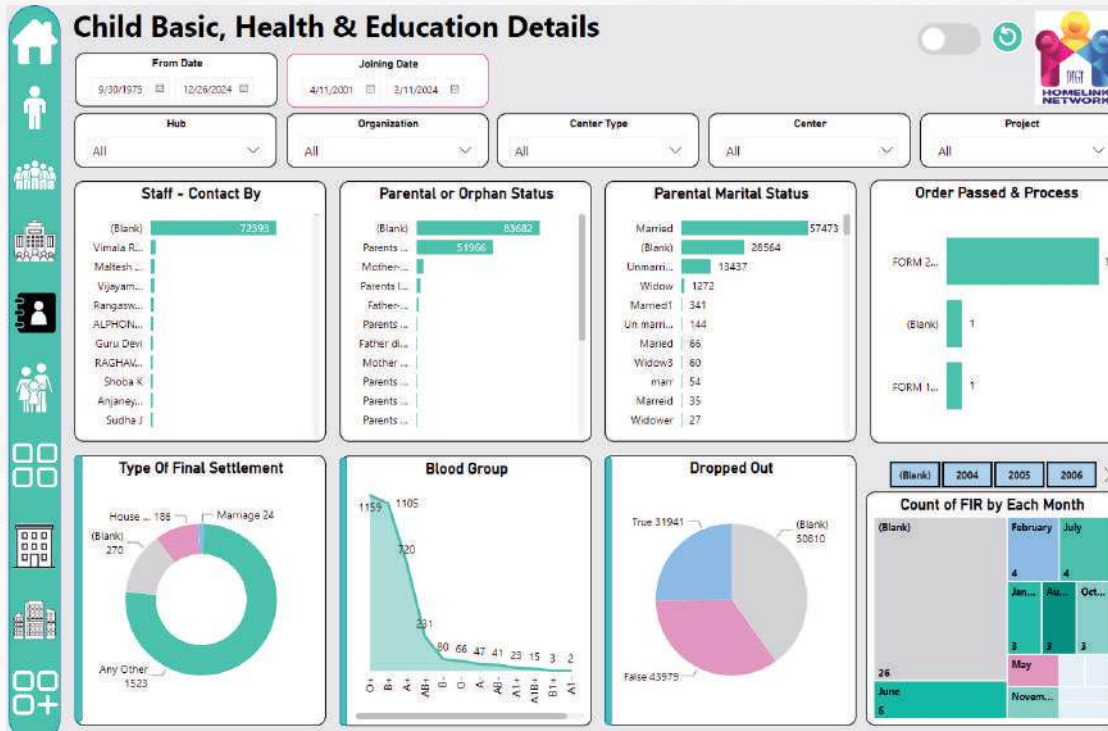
Child Basic, Health & Education Details

From Date
9/30/1975 12/26/2024

Joining Date
4/11/2001 3/11/2024

DIGI HOMELINK NETWORK

Hub
All

Organization
All

Center Type
All

Center
All

Project
All

Staff - Contact By

| | |
|---|---|
| (Blank) | 72393 |
| Vimala R... | |
| Maltesh ... | |
| Vijayam... | |
| Rangasw... | |
| ALPHON... | |
| Guru Devi | |
| RAGHAV... | |
| Shoba K | |
| Anjaney... | |
| Sudha J | |

Parental or Orphan Status

| | |
|---|---|
| (Blank) | 83682 |
| Parents ... | 51966 |
| Mother-... | |
| Parents l... | |
| Father-... | |
| Parents ... | |
| Father di... | |
| Mother ... | |
| Parents ... | |
| Parents ... | |
| Parents ... | |

Parental Marital Status

| | |
|---|---|
| Married | 57473 |
| (Blank) | 28564 |
| Unmarri... | 13437 |
| Widow | 1272 |
| Married1 | 341 |
| Un marri... | 144 |
| Maried | 66 |
| Widow3 | 60 |
| marr | 54 |
| Marreid | 35 |
| Widower | 27 |

Order Passed & Process

| | |
|---|---|
| FORM 2... | 1 |
| (Blank) | 1 |
| FORM 1... | 1 |

Type Of Final Settlement
House ... 186
Marriage 24
(Blank) 270
Any Other 1523

Blood Group
1159 1105 720 231 80 66 47 41 23 15 3 2
O+ B+ A+ AB+ B- O- A- AB- A1+ A1B+ B1+ A1-

Dropped Out
True 31941
(Blank) 50610
False 43979

(Blank) 2004 2005 2006

Count of FIR by Each Month
(Blank) 26
February 4
July 4
Jan... 3
Au... 3
Oct... 3
May
June 6
Novem...